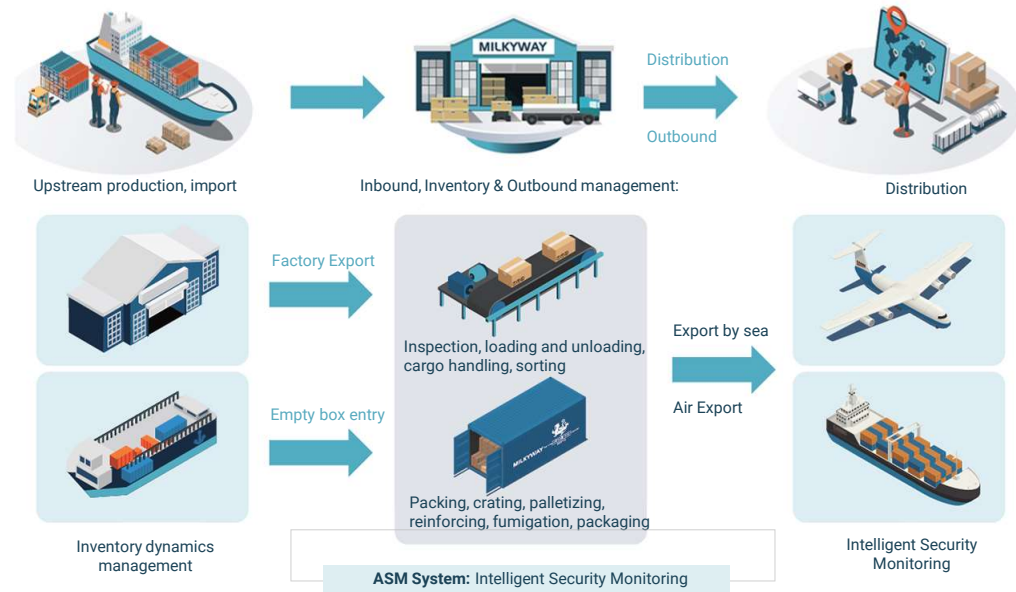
MILKYWAY

Distribution

Outbound

Upstream production, import

Inbound, Inventory & Outbound management:

Distribution

Factory Export

Inspection, loading and unloading, cargo handling, sorting

Export by sea

Empty box entry

MILKYWAY

Packing, crating, palletizing, reinforcing, fumigation, packaging

Air Export

Inventory dynamics management

Intelligent Security Monitoring

**ASM System:** Intelligent Security Monitoring